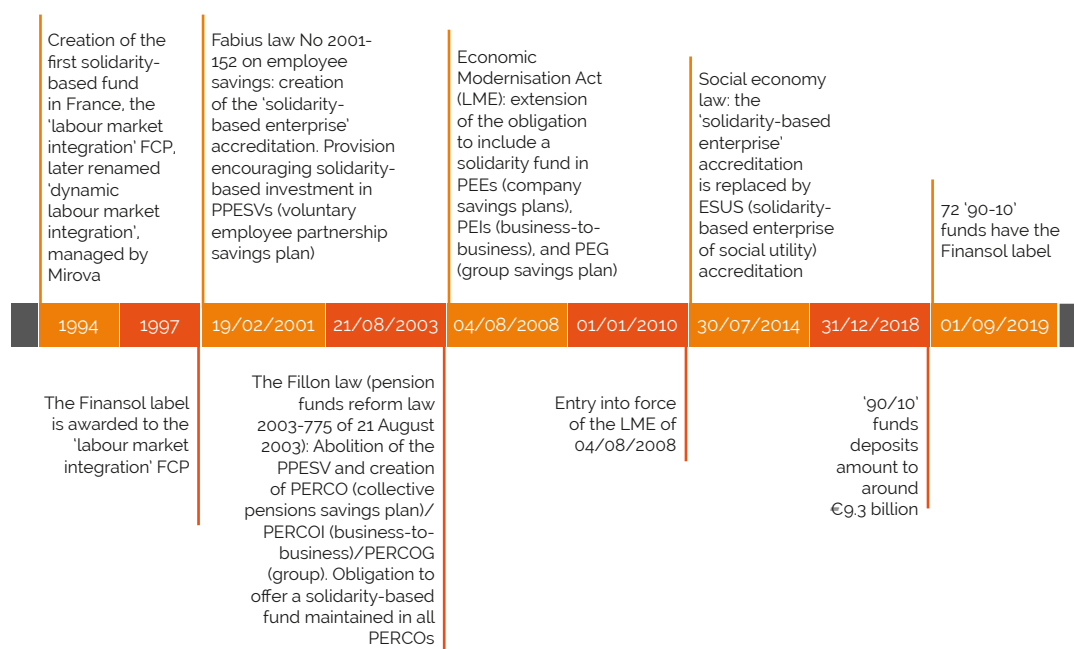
Creation of the first solidarity-based fund in France, the 'labour market integration' FCP, later renamed 'dynamic labour market integration', managed by Mirova

Fabius law No 2001-152 on employee savings: creation of the 'solidarity-based enterprise' accreditation. Provision encouraging solidarity-based investment in PPESVs (voluntary employee partnership savings plan)

Economic Modernisation Act (LME): extension of the obligation to include a solidarity fund in PEEs (company savings plans), PEIs (business-to-business), and PEG (group savings plan)

Social economy law: the 'solidarity-based enterprise' accreditation is replaced by ESUS (solidarity-based enterprise of social utility) accreditation

72 '90-10' funds have the Finansol label

1994 | 1997 | 19/02/2001 | 21/08/2003 | 04/08/2008 | 01/01/2010 | 30/07/2014 | 31/12/2018 | 01/09/2019

The Finansol label is awarded to the 'labour market integration' FCP

The Fillon law (pension funds reform law 2003-775 of 21 August 2003): Abolition of the PPESV and creation of PERCO (collective pensions savings plan)/ PERCOI (business-to-business)/PERCOG (group). Obligation to offer a solidarity-based fund maintained in all PERCOs

Entry into force of the LME of 04/08/2008

'90/10' funds deposits amount to around €9.3 billion